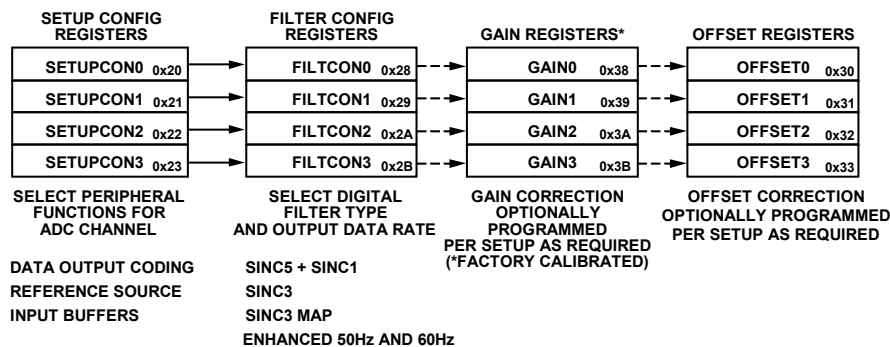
SETUP CONFIG REGISTERS

SETUPCON0 0x20
SETUPCON1 0x21
SETUPCON2 0x22
SETUPCON3 0x23

SELECT PERIPHERAL FUNCTIONS FOR ADC CHANNEL

DATA OUTPUT CODING
REFERENCE SOURCE
INPUT BUFFERS

FILTER CONFIG REGISTERS

FILTCON0 0x28
FILTCON1 0x29
FILTCON2 0x2A
FILTCON3 0x2B

SELECT DIGITAL FILTER TYPE AND OUTPUT DATA RATE

SINC5 + SINC1
SINC3
SINC3 MAP
ENHANCED 50Hz AND 60Hz

GAIN REGISTERS*

GAIN0 0x38
GAIN1 0x39
GAIN2 0x3A
GAIN3 0x3B

GAIN CORRECTION OPTIONALLY PROGRAMMED PER SETUP AS REQUIRED (*FACTORY CALIBRATED)

OFFSET REGISTERS

OFFSET0 0x30
OFFSET1 0x31
OFFSET2 0x32
OFFSET3 0x33

OFFSET CORRECTION OPTIONALLY PROGRAMMED PER SETUP AS REQUIRED